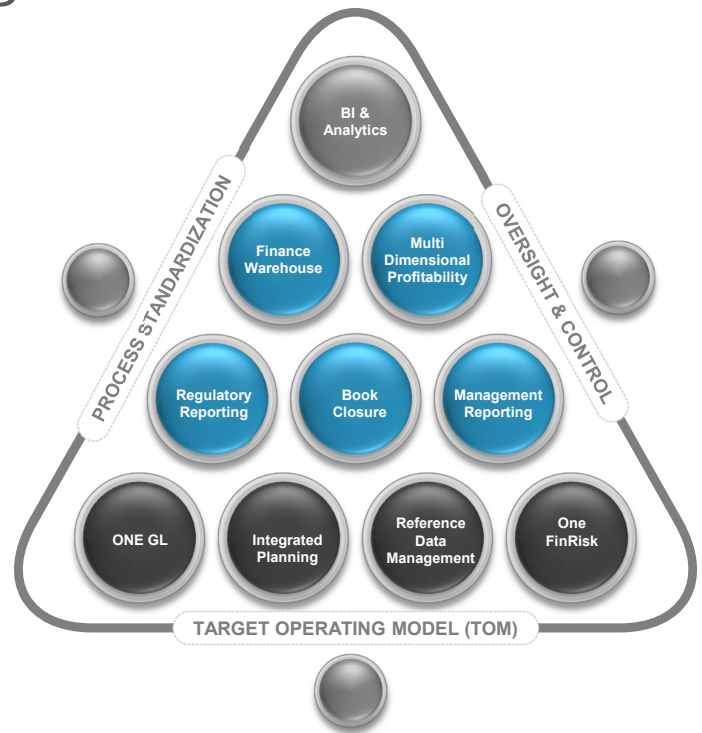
BI & Analytics

PROCESS STANDARDIZATION

OVERSIGHT & CONTROL

Finance Warehouse

Multi Dimensional Profitability

Regulatory Reporting

Book Closure

Management Reporting

ONE GL

Integrated Planning

Reference Data Management

One FinRisk

TARGET OPERATING MODEL (TOM)